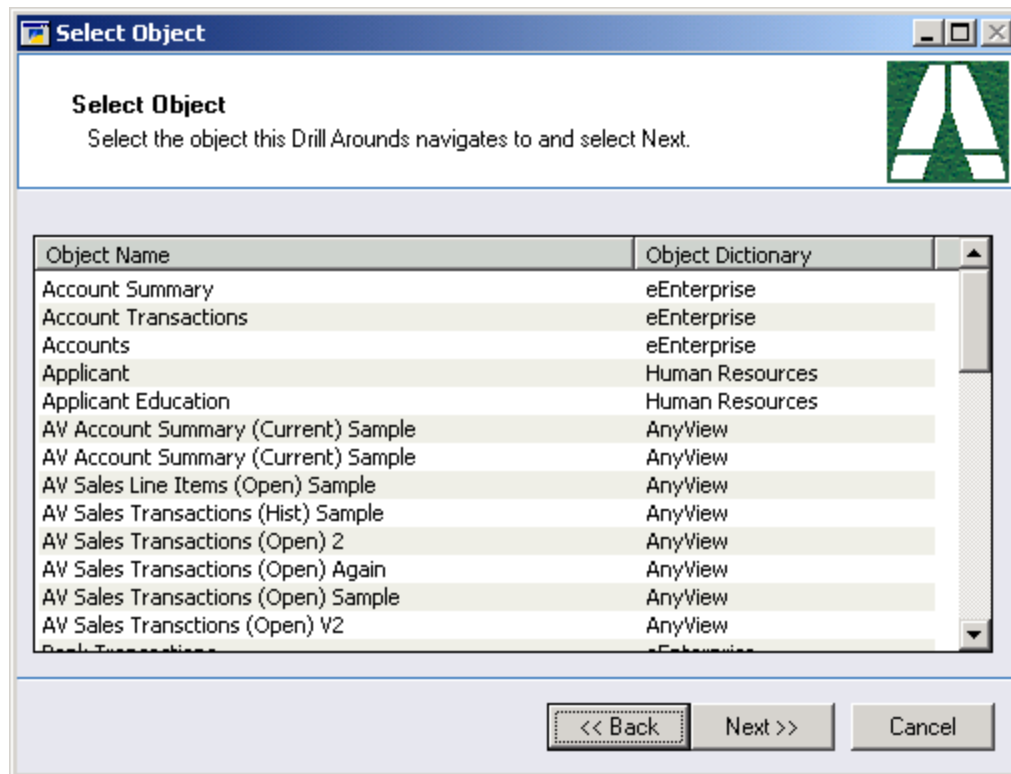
Select Object

Select Object
Select the object this Drill Arounds navigates to and select Next.

| Object Name | Object Dictionary |
|---|---|
| Account Summary | eEnterprise |
| Account Transactions | eEnterprise |
| Accounts | eEnterprise |
| Applicant | Human Resources |
| Applicant Education | Human Resources |
| AV Account Summary (Current) Sample | AnyView |
| AV Account Summary (Current) Sample | AnyView |
| AV Sales Line Items (Open) Sample | AnyView |
| AV Sales Transactions (Hist) Sample | AnyView |
| AV Sales Transactions (Open) 2 | AnyView |
| AV Sales Transactions (Open) Again | AnyView |
| AV Sales Transactions (Open) Sample | AnyView |
| AV Sales Transctions (Open) V2 | AnyView |
| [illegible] | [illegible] |

<< Back   Next >>   Cancel